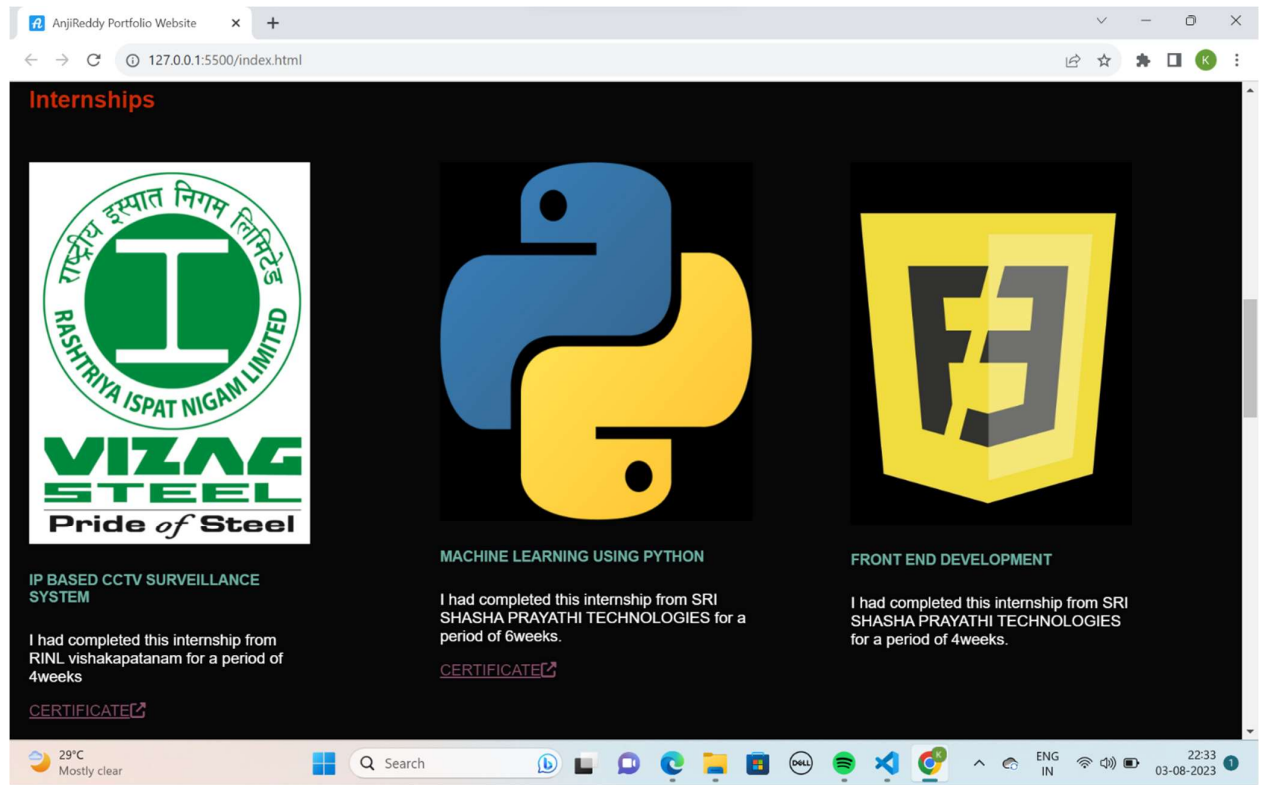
AnjiReddy Portfolio Website

127.0.0.1:5500/index.html

Internships

राष्ट्रीय इस्पात निगम लिमिटेड
RASHTRIYA ISPAT NIGAM LIMITED
VIZAG STEEL
Pride of Steel

IP BASED CCTV SURVEILLANCE SYSTEM

I had completed this internship from RINL vishakapatanam for a period of 4weeks

CERTIFICATE

MACHINE LEARNING USING PYTHON

I had completed this internship from SRI SHASHA PRAYATHI TECHNOLOGIES for a period of 6weeks.

CERTIFICATE

FRONT END DEVELOPMENT

I had completed this internship from SRI SHASHA PRAYATHI TECHNOLOGIES for a period of 4weeks.

29°C
Mostly clear

Search

ENG
IN

22:33
03-08-2023